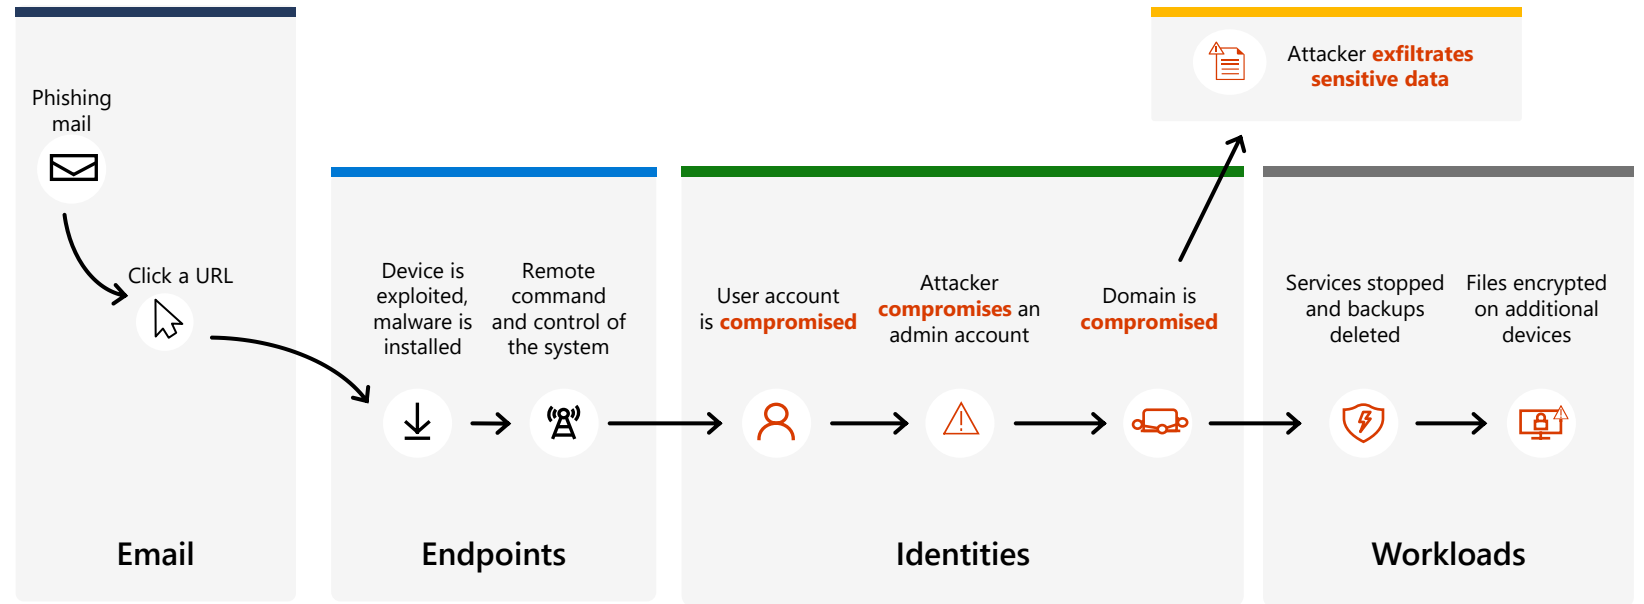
Attacker exfiltrates sensitive data

Phishing mail

Click a URL

Device is exploited, malware is installed

Remote command and control of the system

User account is compromised

Attacker compromises an admin account

Domain is compromised

Services stopped and backups deleted

Files encrypted on additional devices

Email

Endpoints

Identities

Workloads